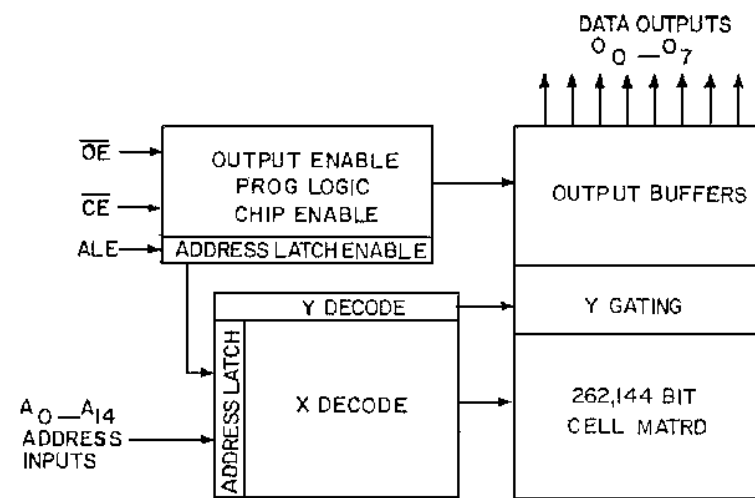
DATA OUTPUTS
$O_0 - O_7$

$\overline{OE}$

$\overline{CE}$

ALE

OUTPUT ENABLE
PROG LOGIC
CHIP ENABLE

ADDRESS LATCH ENABLE

OUTPUT BUFFERS

Y DECODE

Y GATING

ADDRESS LATCH

X DECODE

262,144 BIT
CELL MATRD

$A_0 - A_{14}$
ADDRESS
INPUTS